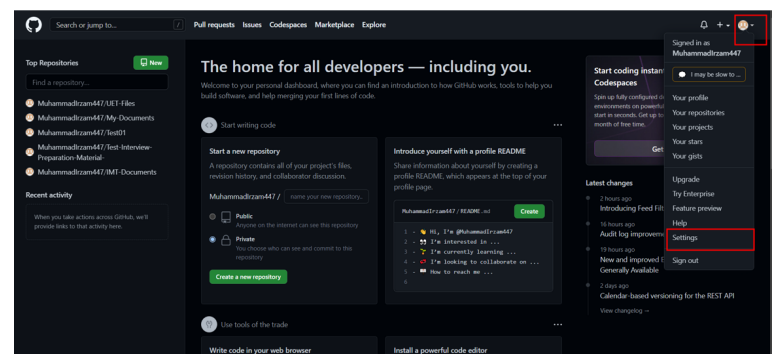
Search or jump to...
/
Pull requests Issues Codespaces Marketplace Explore

Top Repositories
New
Find a repository...
MuhammadIrzam447/UET-Files
MuhammadIrzam447/My-Documents
MuhammadIrzam447/Test01
MuhammadIrzam447/Test-Interview-Preparation-Material-
MuhammadIrzam447/IMT-Documents

Recent activity
When you take actions across GitHub, we'll provide links to that activity here.

The home for all developers — including you.
Welcome to your personal dashboard, where you can find an introduction to how GitHub works, tools to help you build software, and help merging your first lines of code.

Start writing code

Start a new repository
A repository contains all of your project's files, revision history, and collaborator discussion.
MuhammadIrzam447 / name your new repository...
Public
Anyone on the internet can see this repository
Private
You choose who can see and commit to this repository
Create a new repository

Introduce yourself with a profile README
Share information about yourself by creating a profile README, which appears at the top of your profile page.
MuhammadIrzam447 / README.md
Create
1 - 👋 Hi, I'm @MuhammadIrzam447
2 - 👀 I'm interested in ...
3 - 🌱 I'm currently learning ...
4 - 💞️ I'm looking to collaborate on ...
5 - 📫 How to reach me ...
6

Use tools of the trade

Write code in your web browser
Install a powerful code editor

Start coding instan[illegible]
Codespaces
Spin up fully configured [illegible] environments on powerful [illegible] start in seconds. Get up to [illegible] month of free time.
Get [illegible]

Latest changes
2 hours ago
Introducing Feed Filt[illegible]
16 hours ago
Audit log improvem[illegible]
19 hours ago
New and improved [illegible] Generally Available
2 days ago
Calendar-based versioning for the REST API
View changelog →

Signed in as
MuhammadIrzam447
I may be slow to ...
Your profile
Your repositories
Your projects
Your stars
Your gists
Upgrade
Try Enterprise
Feature preview
Help
Settings
Sign out